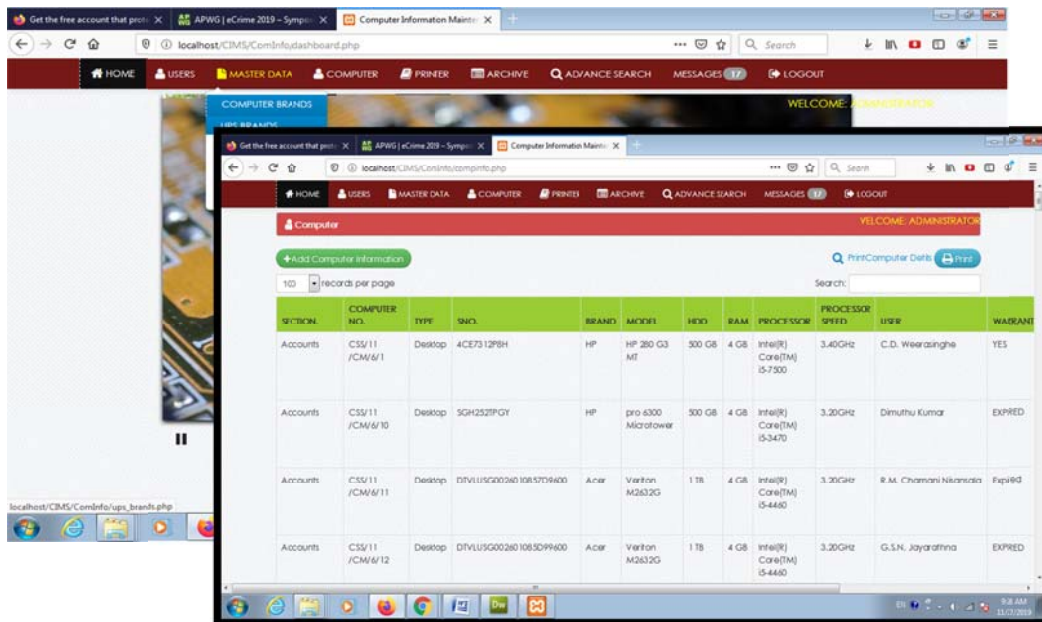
Get the free account that prote X | APWG | eCrime 2019 – Sympo X | Computer Informaton Mainte X

localhost/CIMS/ComInfo/dashboard.php

Search

HOME USERS MASTER DATA COMPUTER PRINTER ARCHIVE ADVANCE SEARCH MESSAGES 17 LOGOUT

COMPUTER BRANDS

UPS BRANDS

WELCOME: ADMINISTRATOR

localhost/CIMS/ComInfo/ups_brands.php

Get the free account that prote X | APWG | eCrime 2019 – Sympo X | Computer Information Mainte X

localhost/CIMS/ComInfo/compinfo.php

Search

HOME USERS MASTER DATA COMPUTER PRINTER ARCHIVE ADVANCE SEARCH MESSAGES 17 LOGOUT

Computer

WELCOME: ADMINISTRATOR

+Add Computer Information

PrintComputer Detils Print

10 records per page

Search:

| SECTION | COMPUTER NO. | TYPE | SNO. | BRAND | MODEL | HDD | RAM | PROCESSOR | PROCESSOR SPEED | USER | WARRANT |
|---|---|---|---|---|---|---|---|---|---|---|---|
| Accounts | CSS/11 /CM/6/1 | Desktop | 4CE7312P8H | HP | HP 280 G3 MT | 500 GB | 4 GB | Intel(R) Core(TM) i5-7500 | 3.40GHz | C.D. Weerasinghe | YES |
| Accounts | CSS/11 /CM/6/10 | Desktop | SGH252TPGY | HP | pro 6300 Microtower | 500 GB | 4 GB | Intel(R) Core(TM) i5-3470 | 3.20GHz | Dimuthu Kumar | EXPRED |
| Accounts | CSS/11 /CM/6/11 | Desktop | DTVLUSG00260108S7D9600 | Acer | Veriton M2632G | 1 TB | 4 GB | Intel(R) Core(TM) i5-4460 | 3.20GHz | R.M. Chamani Nisansala | Expired |
| Accounts | CSS/11 /CM/6/12 | Desktop | DTVLUSG00260108SD99600 | Acer | Veriton M2632G | 1 TB | 4 GB | Intel(R) Core(TM) i5-4460 | 3.20GHz | G.S.N. Jayarathna | EXPRED |

9:8 AM
11/7/2019